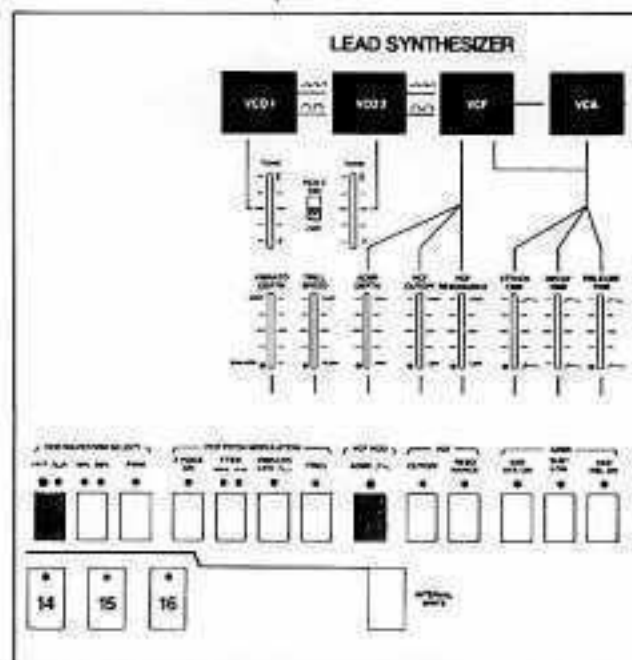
LEAD SYNTHESIZER

VCO 1

VCO 2

VCF

VCA

TUNE

TUNE

VIBRATO DEPTH

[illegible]

ADSR DEPTH

VCF CUTOFF

VCF RESONANCE

ATTACK TIME

DECAY TIME

RELEASE TIME

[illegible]

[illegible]

VCF MOD

VCF

ADSR

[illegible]

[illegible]

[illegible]

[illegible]

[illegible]

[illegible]

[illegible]

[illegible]

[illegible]

ADSR

CUTOFF

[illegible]

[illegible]

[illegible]

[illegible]

14

15

16

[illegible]